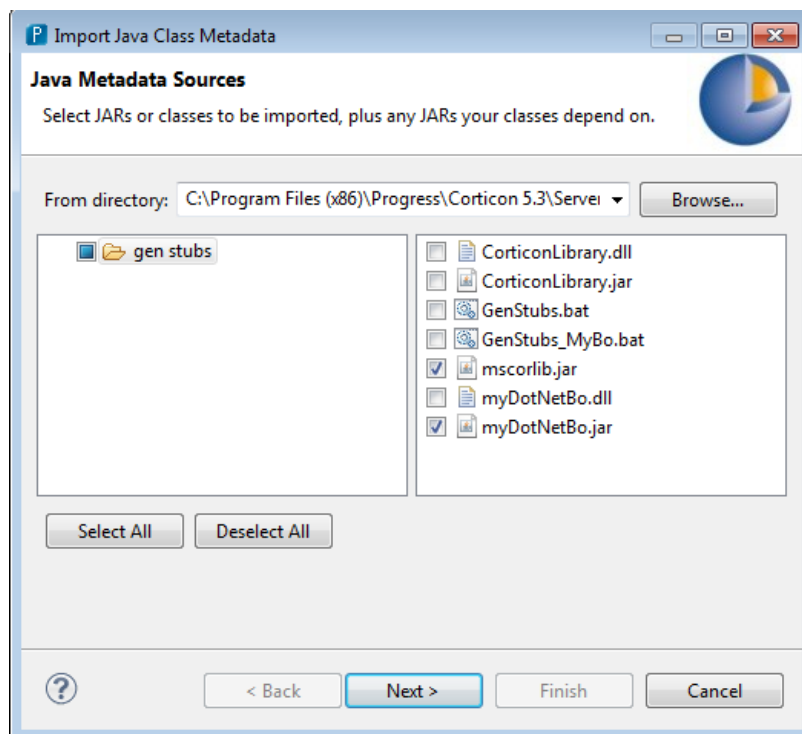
Import Java Class Metadata

Java Metadata Sources

Select JARs or classes to be imported, plus any JARs your classes depend on.

From directory: C:\Program Files (x86)\Progress\Corticon 5.3\Server

Browse...

gen stubs

CorticonLibrary.dll
CorticonLibrary.jar
GenStubs.bat
GenStubs_MyBo.bat
mscorlib.jar
myDotNetBo.dll
myDotNetBo.jar

Select All

Deselect All

?

< Back

Next >

Finish

Cancel